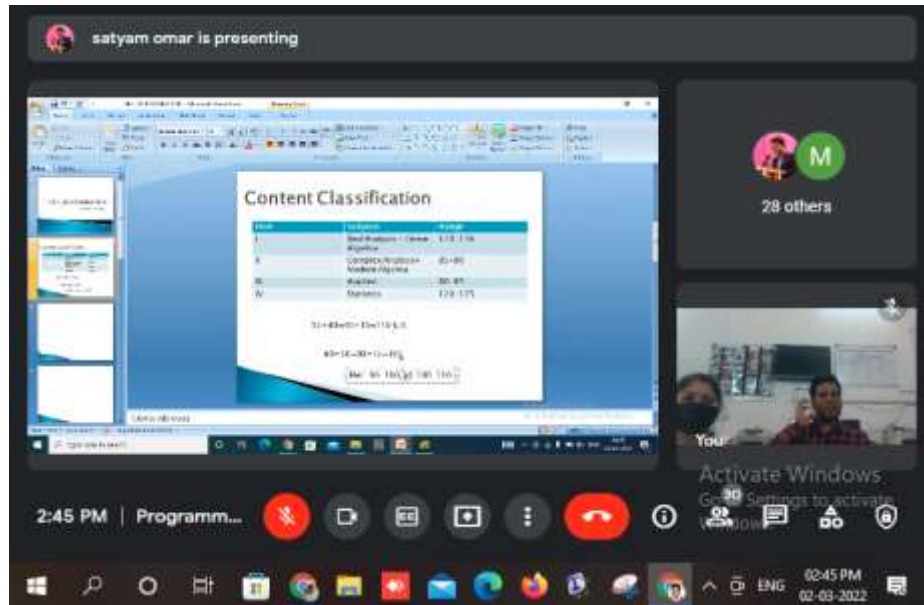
satyam omar is presenting

Content Classification

| Unit | Subjects | Range |
|---|---|---|
| I | Real Analysis + Linear Algebra | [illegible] |
| II | Complex Analysis + Modern Algebra | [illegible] |
| III | Applied | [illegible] |
| IV | Statistics | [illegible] |

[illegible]

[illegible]

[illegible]

M

28 others

You

Activate Windows
Go to Settings to activate Windows.

2:45 PM | Programm...

30

ENG

02:45 PM
02-03-2022